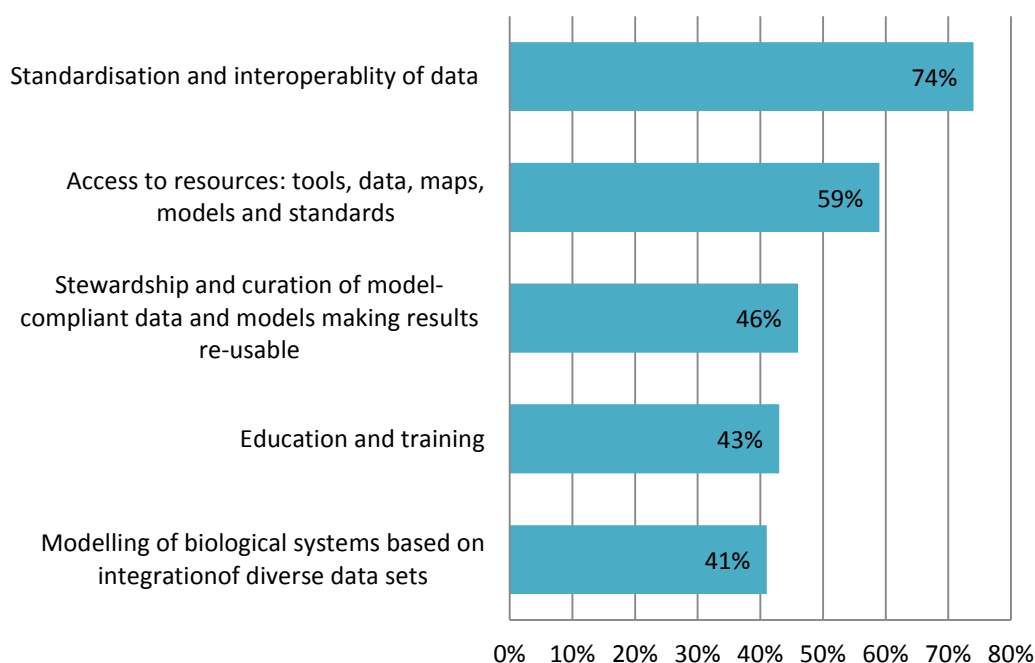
Standardisation and interoperablity of data
74%

Access to resources: tools, data, maps, models and standards
59%

Stewardship and curation of model-compliant data and models making results re-usable
46%

Education and training
43%

Modelling of biological systems based on integrationof diverse data sets
41%

0% 10% 20% 30% 40% 50% 60% 70% 80%